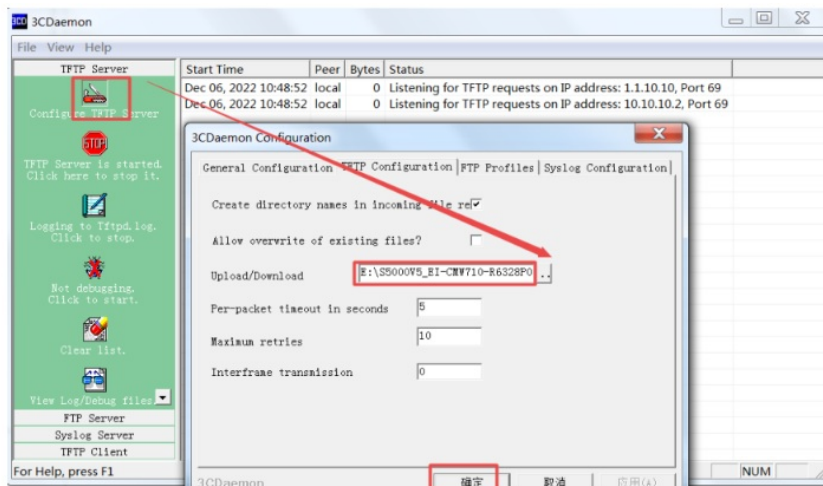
3CDaemon

File View Help

TFTP Server

Configure TFTP Server

TFTP Server is started. Click here to stop it.

Logging to Tftpd.log. Click to stop.

Not debugging. Click to start.

Clear list.

View Log/Debug files

FTP Server

Syslog Server

TFTP Client

For Help, press F1

| Start Time | Peer | Bytes | Status |
|---|---|---|---|
| Dec 06, 2022 10:48:52 | local | 0 | Listening for TFTP requests on IP address: 1.1.10.10, Port 69 |
| Dec 06, 2022 10:48:52 | local | 0 | Listening for TFTP requests on IP address: 10.10.10.2, Port 69 |

3CDaemon Configuration

General Configuration | TFTP Configuration | FTP Profiles | Syslog Configuration

Create directory names in incoming file re

Allow overwrite of existing files?

Upload/Download E:\S5000V5_EI-CMW710-R6328P0

Per-packet timeout in seconds 5

Maximum retries 10

Interframe transmission 0

3CDaemon

确定 取消 应用(A)

NUM